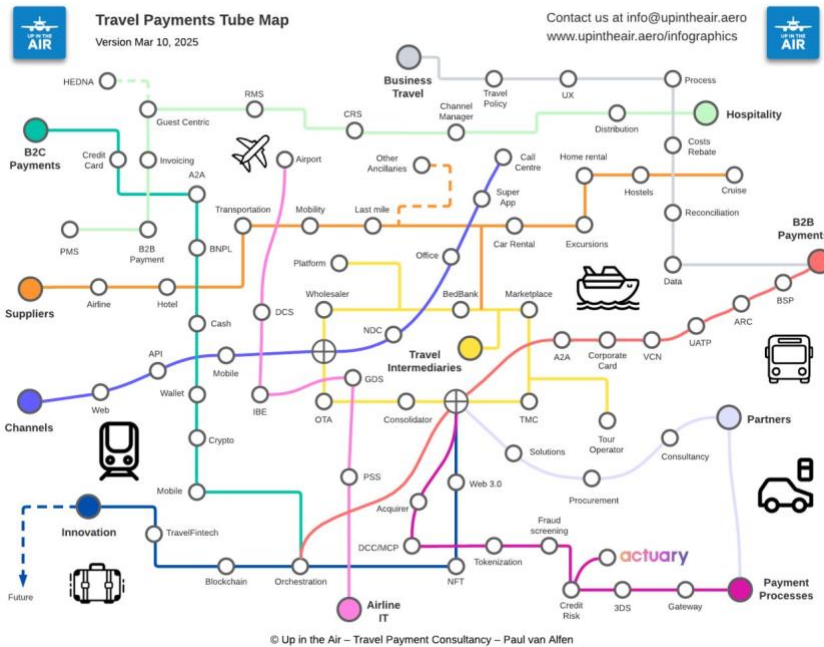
UP in the AIR

Travel Payments Tube Map

Version Mar 10, 2025

Contact us at info@upintheair.aero

www.upintheair.aero/infographics

UP in the AIR

HEDNA

Guest Centric

RMS

CRS

Business Travel

Travel Policy

UX

Process

Channel Manager

Hospitality

Distribution

B2C Payments

Credit Card

Invoicing

A2A

Airport

Other Ancillaries

Call Centre

Costs Rebate

Home rental

Hostels

Cruise

Super App

Transportation

Mobility

Last mile

Reconciliation

PMS

B2B Payment

BNPL

Car Rental

Excursions

B2B Payments

Office

Platform

Data

Suppliers

Airline

Hotel

Wholesaler

BedBank

Marketplace

BSP

Cash

DCS

NDC

ARC

Travel Intermediaries

UATP

API

A2A

Corporate Card

VCN

Mobile

GDS

Channels

Web

Wallet

IBE

OTA

Consolidator

TMC

Partners

Solutions

Tour Operator

Crypto

Consultancy

PSS

Web 3.0

Mobile

Procurement

Acquirer

Innovation

TravelFintech

Fraud screening

DCC/MCP

Tokenization

actuary

Future

Blockchain

Orchestration

NFT

Credit Risk

3DS

Gateway

Payment Processes

Airline IT

© Up in the Air – Travel Payment Consultancy – Paul van Alfen